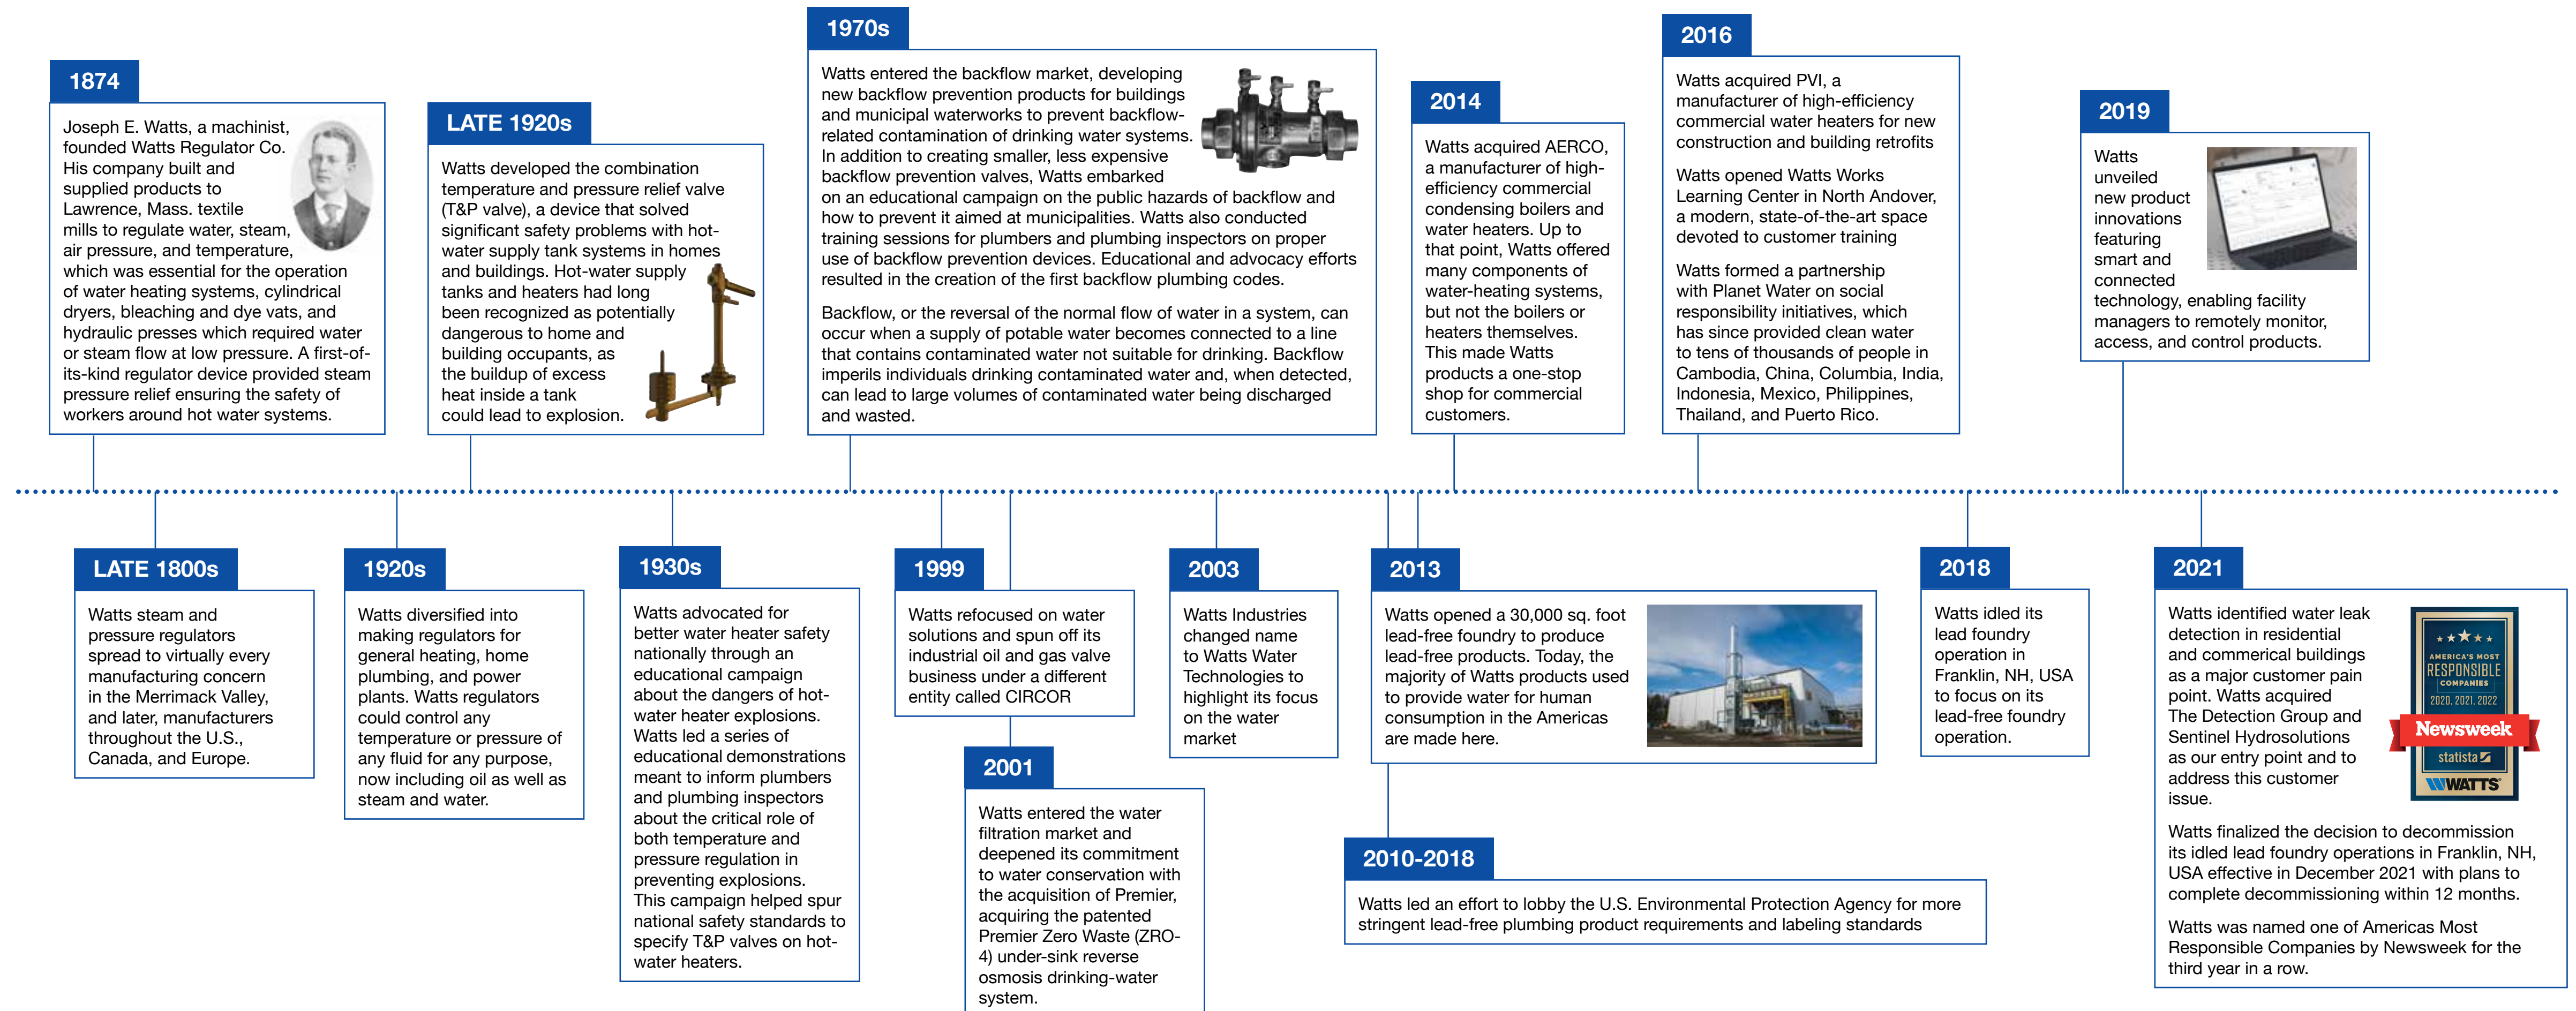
1874

Joseph E. Watts, a machinist, founded Watts Regulator Co. His company built and supplied products to Lawrence, Mass. textile mills to regulate water, steam, air pressure, and temperature, which was essential for the operation of water heating systems, cylindrical dryers, bleaching and dye vats, and hydraulic presses which required water or steam flow at low pressure. A first-of-its-kind regulator device provided steam pressure relief ensuring the safety of workers around hot water systems.

LATE 1920s

Watts developed the combination temperature and pressure relief valve (T&P valve), a device that solved significant safety problems with hot-water supply tank systems in homes and buildings. Hot-water supply tanks and heaters had long been recognized as potentially dangerous to home and building occupants, as the buildup of excess heat inside a tank could lead to explosion.

1970s

Watts entered the backflow market, developing new backflow prevention products for buildings and municipal waterworks to prevent backflow-related contamination of drinking water systems. In addition to creating smaller, less expensive backflow prevention valves, Watts embarked on an educational campaign on the public hazards of backflow and how to prevent it aimed at municipalities. Watts also conducted training sessions for plumbers and plumbing inspectors on proper use of backflow prevention devices. Educational and advocacy efforts resulted in the creation of the first backflow plumbing codes.

Backflow, or the reversal of the normal flow of water in a system, can occur when a supply of potable water becomes connected to a line that contains contaminated water not suitable for drinking. Backflow imperils individuals drinking contaminated water and, when detected, can lead to large volumes of contaminated water being discharged and wasted.

2014

Watts acquired AERCO, a manufacturer of high-efficiency commercial condensing boilers and water heaters. Up to that point, Watts offered many components of water-heating systems, but not the boilers or heaters themselves. This made Watts products a one-stop shop for commercial customers.

2016

Watts acquired PVI, a manufacturer of high-efficiency commercial water heaters for new construction and building retrofits

Watts opened Watts Works Learning Center in North Andover, a modern, state-of-the-art space devoted to customer training

Watts formed a partnership with Planet Water on social responsibility initiatives, which has since provided clean water to tens of thousands of people in Cambodia, China, Columbia, India, Indonesia, Mexico, Philippines, Thailand, and Puerto Rico.

2019

Watts unveiled new product innovations featuring smart and connected technology, enabling facility managers to remotely monitor, access, and control products.

LATE 1800s

Watts steam and pressure regulators spread to virtually every manufacturing concern in the Merrimack Valley, and later, manufacturers throughout the U.S., Canada, and Europe.

1920s

Watts diversified into making regulators for general heating, home plumbing, and power plants. Watts regulators could control any temperature or pressure of any fluid for any purpose, now including oil as well as steam and water.

1930s

Watts advocated for better water heater safety nationally through an educational campaign about the dangers of hot-water heater explosions. Watts led a series of educational demonstrations meant to inform plumbers and plumbing inspectors about the critical role of both temperature and pressure regulation in preventing explosions. This campaign helped spur national safety standards to specify T&P valves on hot-water heaters.

1999

Watts refocused on water solutions and spun off its industrial oil and gas valve business under a different entity called CIRCOR

2001

Watts entered the water filtration market and deepened its commitment to water conservation with the acquisition of Premier, acquiring the patented Premier Zero Waste (ZRO-4) under-sink reverse osmosis drinking-water system.

2003

Watts Industries changed name to Watts Water Technologies to highlight its focus on the water market

2013

Watts opened a 30,000 sq. foot lead-free foundry to produce lead-free products. Today, the majority of Watts products used to provide water for human consumption in the Americas are made here.

2010-2018

Watts led an effort to lobby the U.S. Environmental Protection Agency for more stringent lead-free plumbing product requirements and labeling standards

2018

Watts idled its lead foundry operation in Franklin, NH, USA to focus on its lead-free foundry operation.

2021

Watts identified water leak detection in residential and commerical buildings as a major customer pain point. Watts acquired The Detection Group and Sentinel Hydrosolutions as our entry point and to address this customer issue.

AMERICA'S MOST RESPONSIBLE COMPANIES 2020, 2021, 2022 Newsweek statista WATTS

Watts finalized the decision to decommission its idled lead foundry operations in Franklin, NH, USA effective in December 2021 with plans to complete decommissioning within 12 months.

Watts was named one of Americas Most Responsible Companies by Newsweek for the third year in a row.